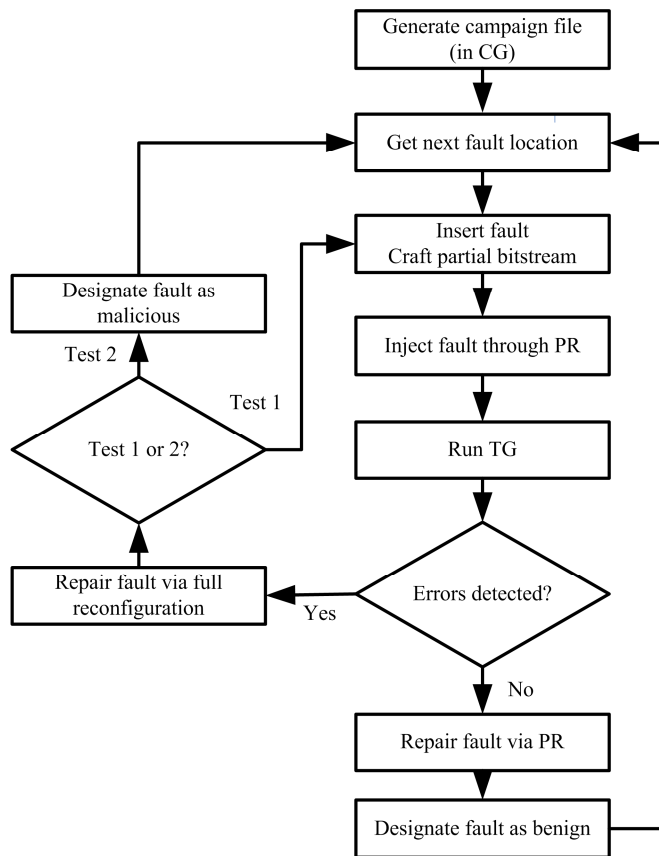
Generate campaign file (in CG)

Get next fault location

Insert fault
Craft partial bitstream

Inject fault through PR

Run TG

Errors detected?

Yes

No

Repair fault via PR

Designate fault as benign

Repair fault via full reconfiguration

Test 1 or 2?

Test 1

Test 2

Designate fault as malicious